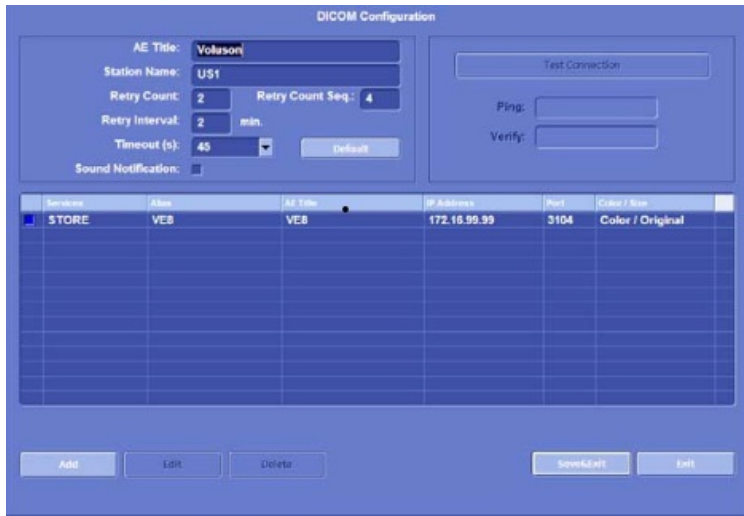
DICOM Configuration

AE Title: Voluson

Station Name: US1

Retry Count: 2

Retry Count Seq.: 4

Retry Interval: 2 min.

Timeout (s): 45

Default

Sound Notification:

Test Connection

Ping:

Verify:

| | Services | Alias | AE Title | IP Address | Port | Color / Size |
|---|---|---|---|---|---|---|
| | STORE | VEB | VEB | 172.16.99.99 | 3104 | Color / Original |

Add

Edit

Delete

Save&Exit

Exit